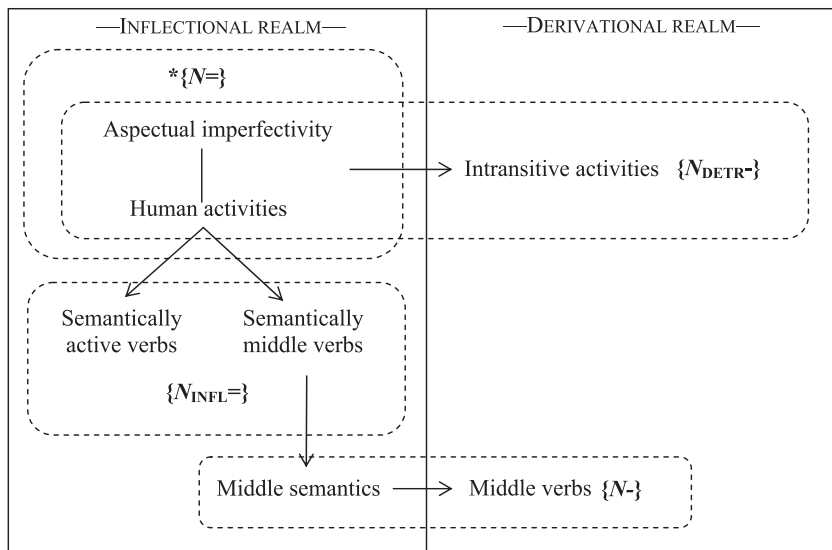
—INFLECTIONAL REALM—

—DERIVATIONAL REALM—

*{N=}

Aspectual imperfectivity

Human activities

Intransitive activities {$N_{\mathbf{DETR}}$-}

Semantically active verbs

Semantically middle verbs

{$N_{\mathbf{INFL}}$=}

Middle semantics

Middle verbs {N-}